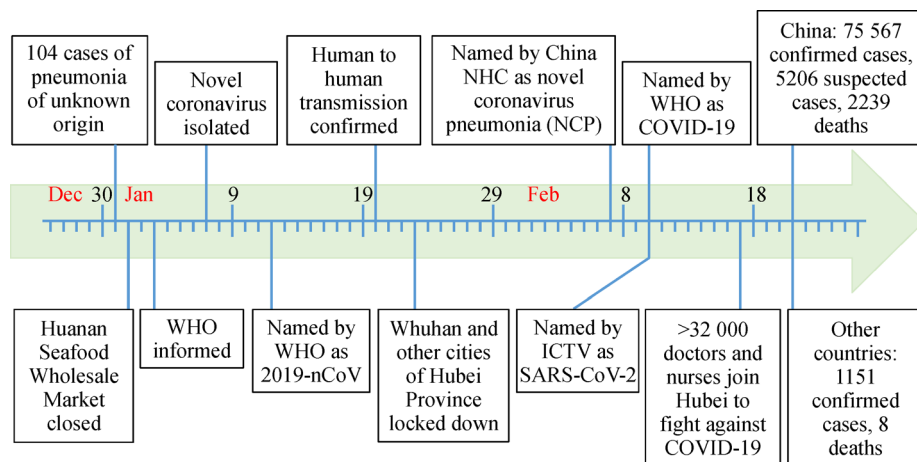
104 cases of pneumonia of unknown origin

Novel coronavirus isolated

Human to human transmission confirmed

Named by China NHC as novel coronavirus pneumonia (NCP)

Named by WHO as COVID-19

China: 75 567 confirmed cases, 5206 suspected cases, 2239 deaths

Dec 30 Jan 9 19 29 Feb 8 18

Huanan Seafood Wholesale Market closed

WHO informed

Named by WHO as 2019-nCoV

Whuhan and other cities of Hubei Province locked down

Named by ICTV as SARS-CoV-2

>32 000 doctors and nurses join Hubei to fight against COVID-19

Other countries: 1151 confirmed cases, 8 deaths